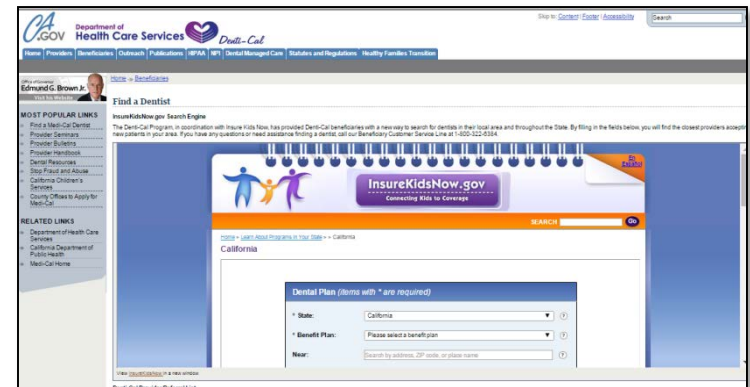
CA.GOV Department of Health Care Services Denti-Cal

Skip to: Content | Footer | Accessibility
Search

Home | Providers | Beneficiaries | Outreach | Publications | HIPAA | NPI | Dental Managed Care | Statutes and Regulations | Healthy Families Transition

Office of Governor
Edmund G. Brown Jr.
Visit his Website

Home » Beneficiaries

Find a Dentist

MOST POPULAR LINKS
Find a Medi-Cal Dentist
Provider Seminars
Provider Bulletins
Provider Handbook
Dental Resources
Stop Fraud and Abuse
California Children's Services
County Offices to Apply for Medi-Cal

RELATED LINKS
Department of Health Care Services
California Department of Public Health
Medi-Cal Home

InsureKidsNow.gov Search Engine
The Denti-Cal Program, in coordination with Insure Kids Now, has provided Denti-Cal beneficiaries with a new way to search for dentists in their local area and throughout the State. By filling in the fields below, you will find the closest providers accepti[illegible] new patients in your area. If you have any questions or need assistance finding a dentist, call our Beneficiary Customer Service Line at 1-800-322-6384.

En Español

InsureKidsNow.gov
Connecting Kids to Coverage

SEARCH Go

Home » Learn About Programs in Your State » » California
California

Dental Plan (items with * are required)
* State: California
* Benefit Plan: Please select a benefit plan
Near: Search by address, ZIP code, or place name

View InsureKidsNow in a new window.